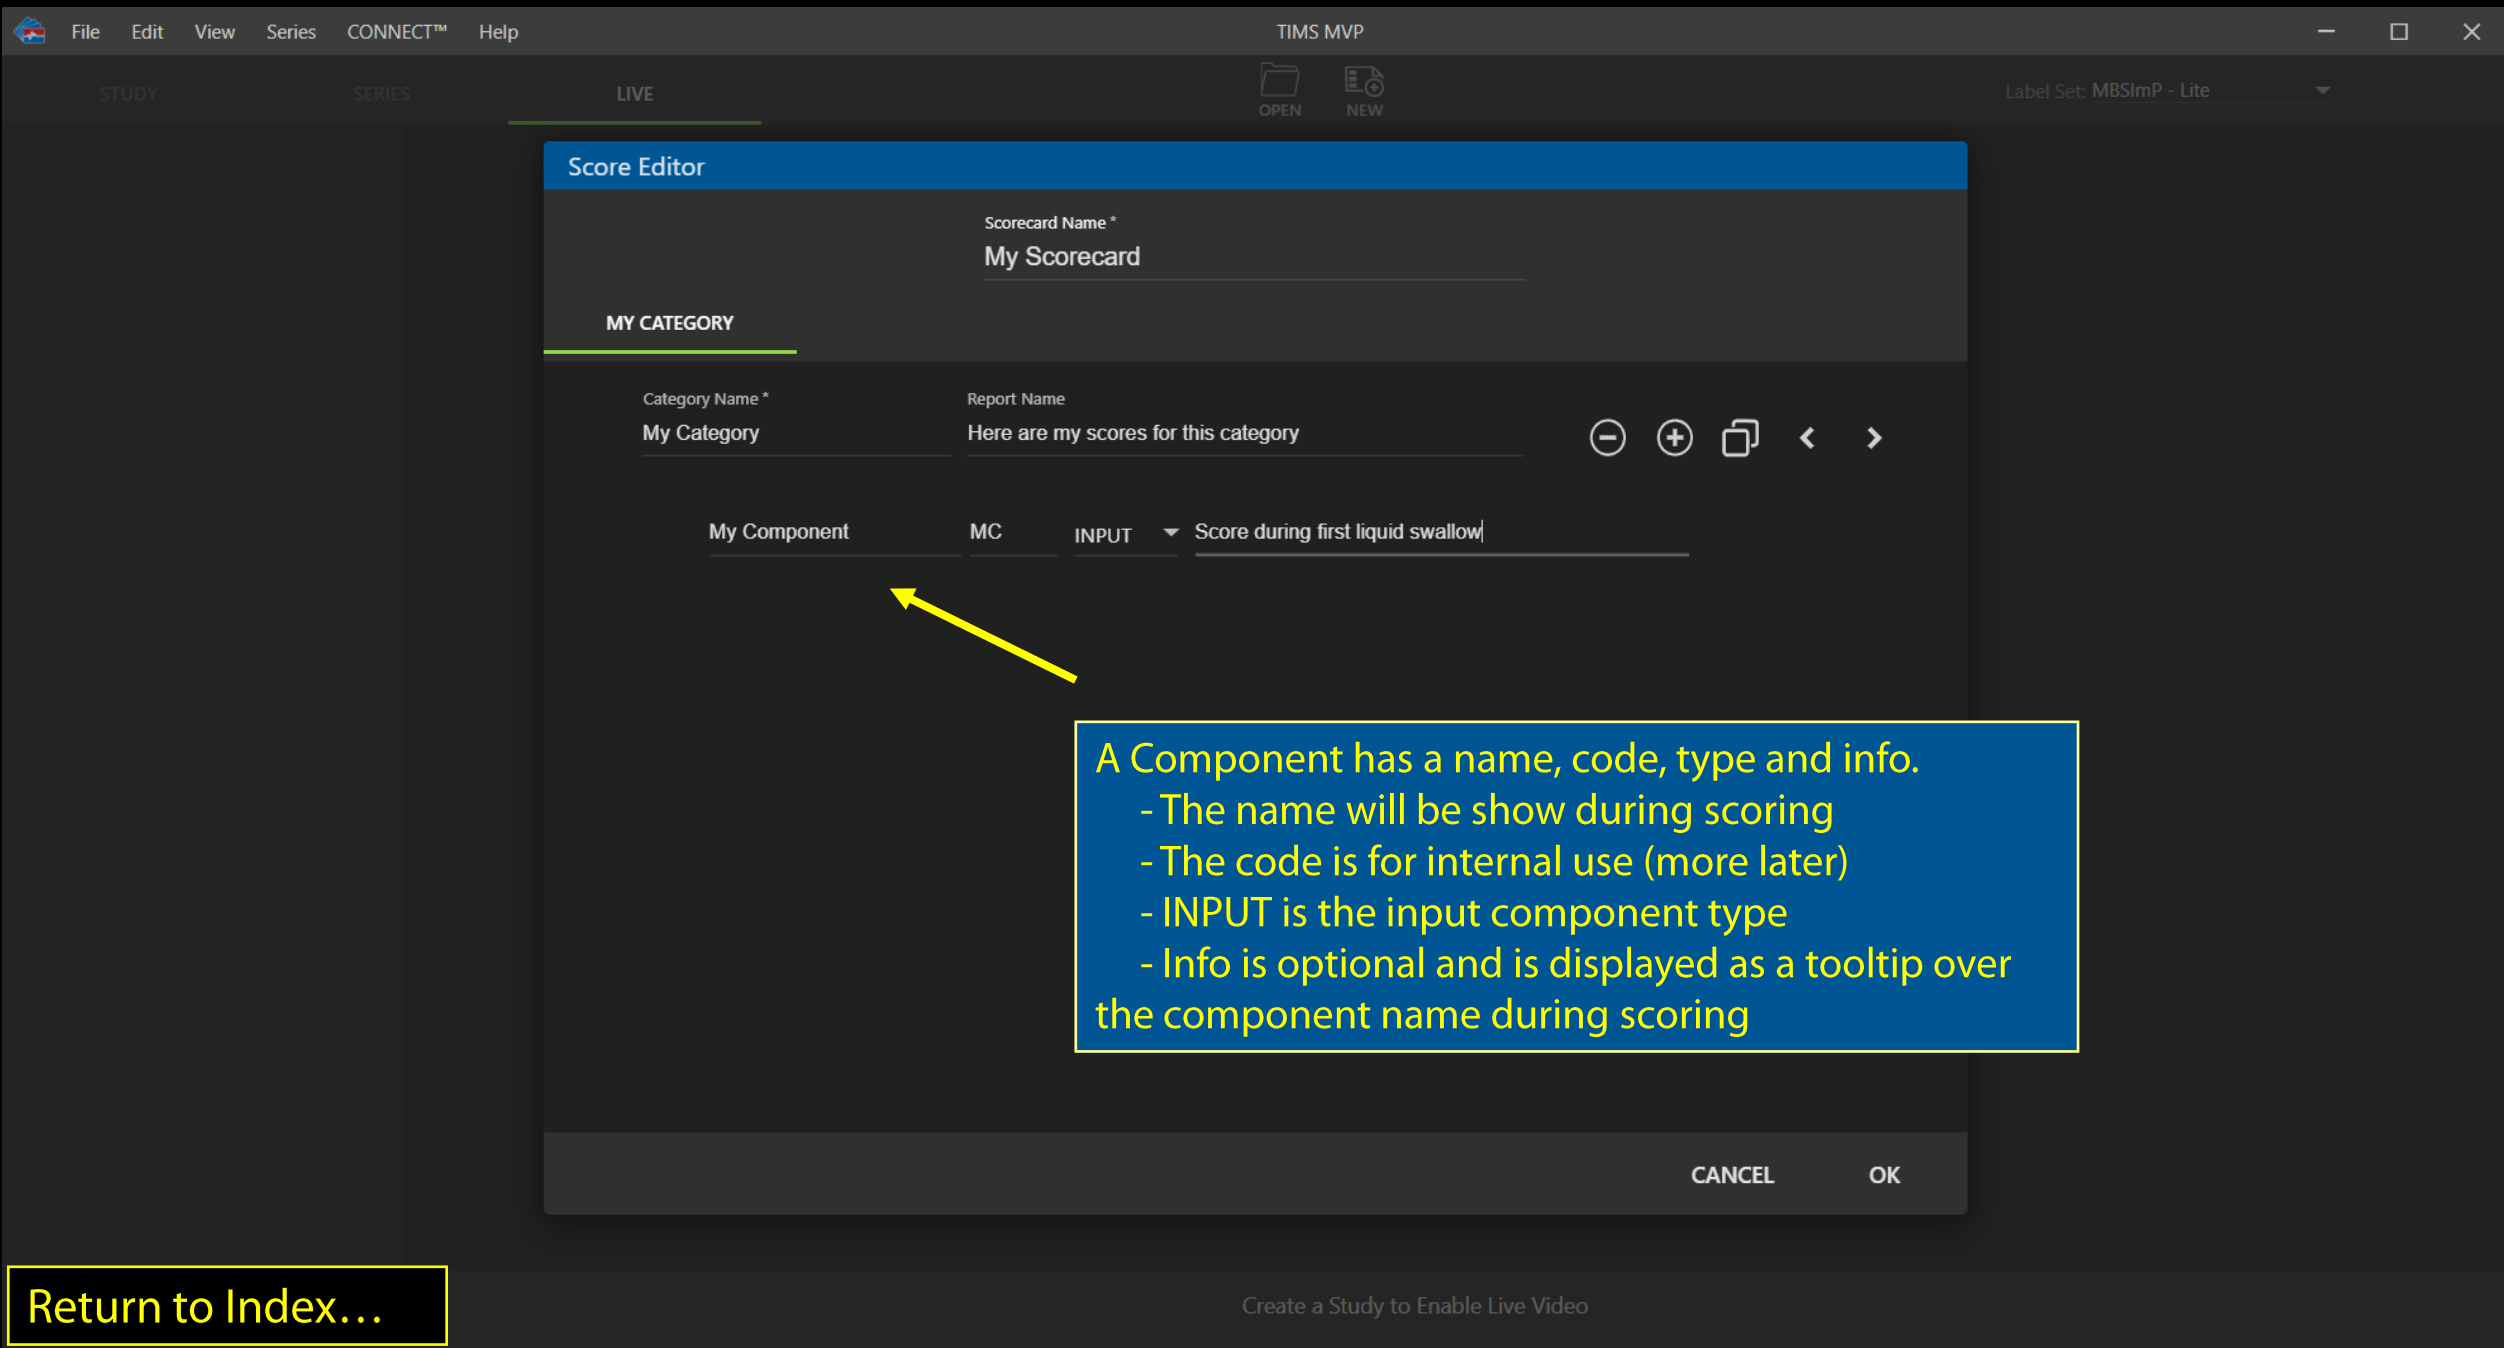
File Edit View Series CONNECT™ Help

TIMS MVP

STUDY SERIES LIVE

OPEN NEW

Label Set: MBSImP - Lite

Score Editor

Scorecard Name *
My Scorecard

MY CATEGORY

Category Name *
My Category

Report Name
Here are my scores for this category

My Component MC INPUT Score during first liquid swallow

A Component has a name, code, type and info.
- The name will be show during scoring
- The code is for internal use (more later)
- INPUT is the input component type
- Info is optional and is displayed as a tooltip over the component name during scoring

CANCEL OK

Return to Index…

Create a Study to Enable Live Video